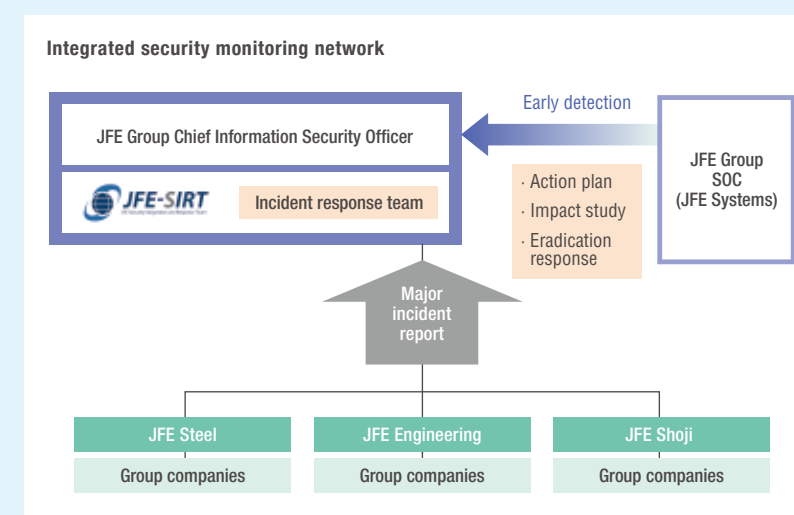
Integrated security monitoring network

JFE Group Chief Information Security Officer

JFE-SIRT

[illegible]

Incident response team

Early detection

JFE Group SOC (JFE Systems)

· Action plan
· Impact study
· Eradication response

Major incident report

JFE Steel

Group companies

JFE Engineering

Group companies

JFE Shoji

Group companies